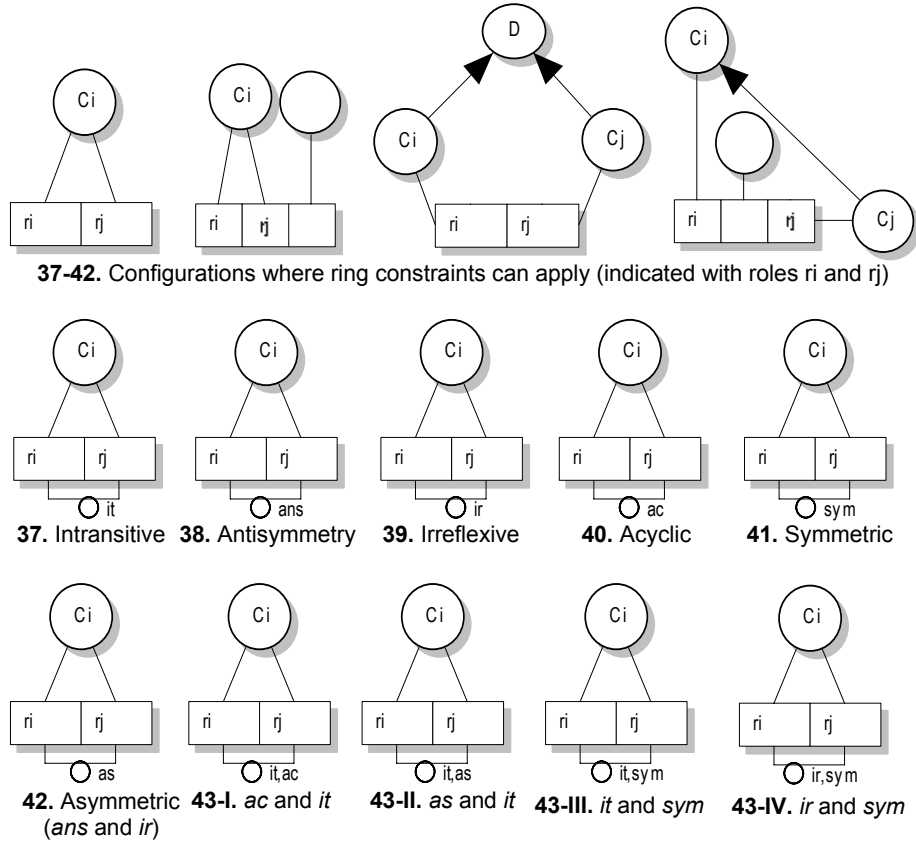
Ci

ri rj

Ci

ri rj

D

Ci Cj

ri rj

Ci

ri rj Cj

**37-42.** Configurations where ring constraints can apply (indicated with roles ri and rj)

Ci
ri rj
it
**37.** Intransitive

Ci
ri rj
ans
**38.** Antisymmetry

Ci
ri rj
ir
**39.** Irreflexive

Ci
ri rj
ac
**40.** Acyclic

Ci
ri rj
sym
**41.** Symmetric

Ci
ri rj
as
**42.** Asymmetric (*ans* and *ir*)

Ci
ri rj
it,ac
**43-I.** *ac* and *it*

Ci
ri rj
it,as
**43-II.** *as* and *it*

Ci
ri rj
it,sym
**43-III.** *it* and *sym*

Ci
ri rj
ir,sym
**43-IV.** *ir* and *sym*